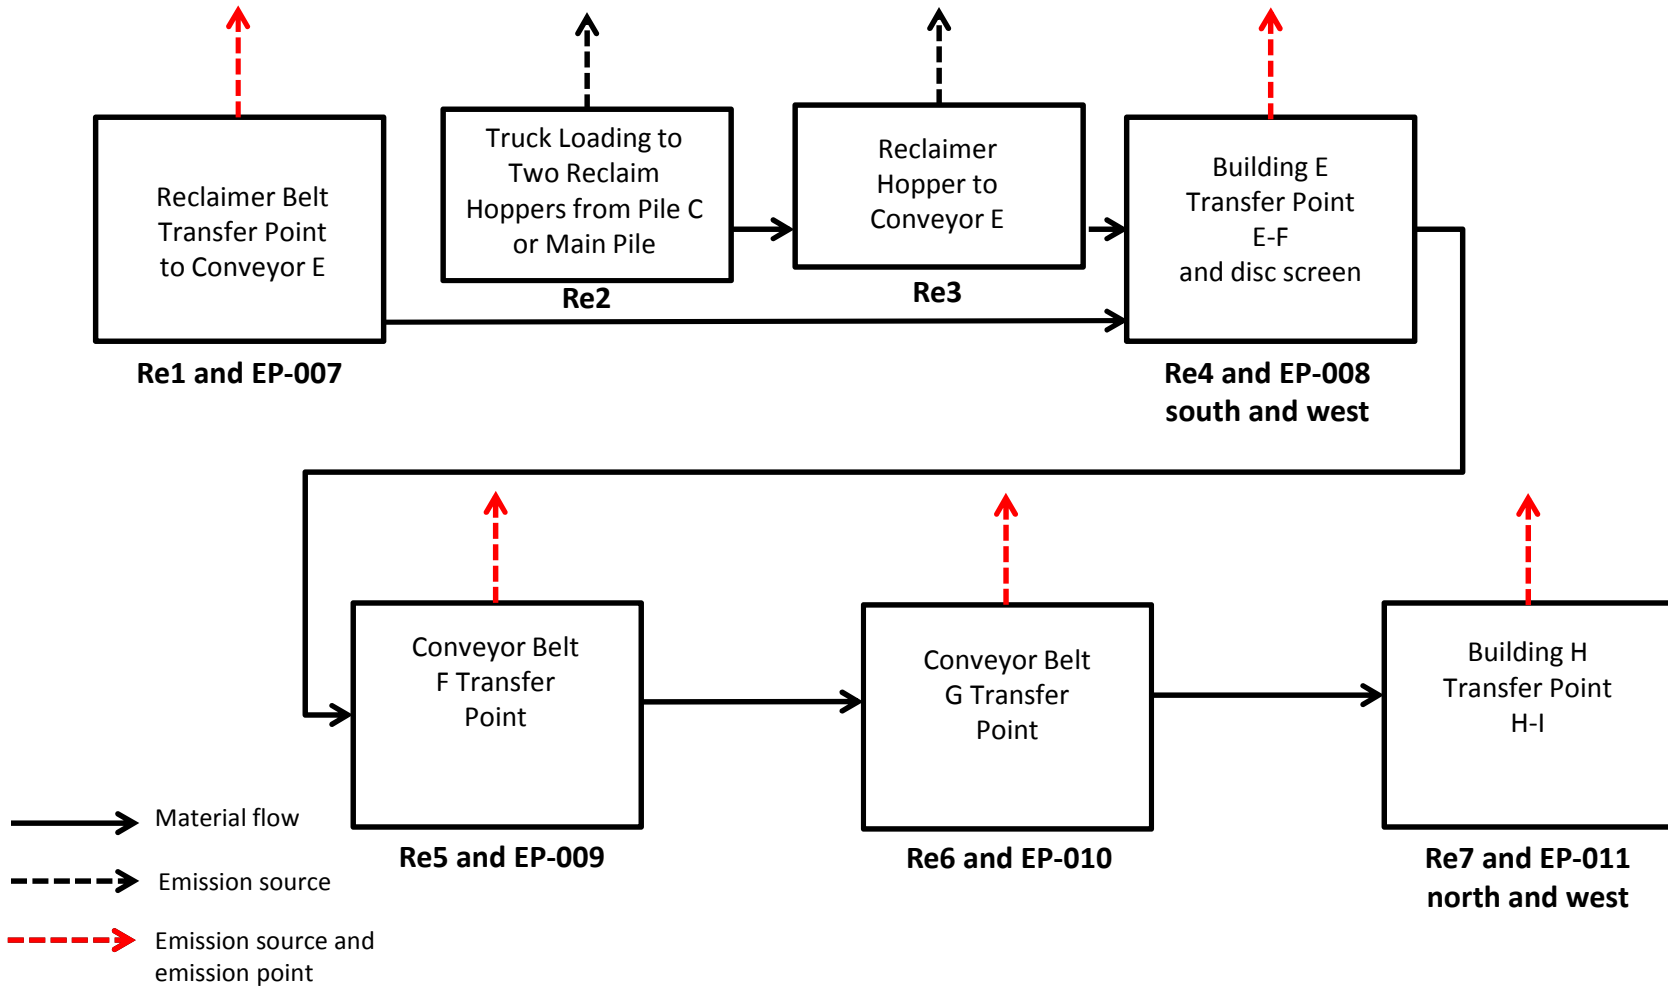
Reclaimer Belt Transfer Point to Conveyor E

Re1 and EP-007

Truck Loading to Two Reclaim Hoppers from Pile C or Main Pile

Re2

Reclaimer Hopper to Conveyor E

Re3

Building E Transfer Point E-F and disc screen

Re4 and EP-008 south and west

Conveyor Belt F Transfer Point

Re5 and EP-009

Conveyor Belt G Transfer Point

Re6 and EP-010

Building H Transfer Point H-I

Re7 and EP-011 north and west

Material flow

Emission source

Emission source and emission point